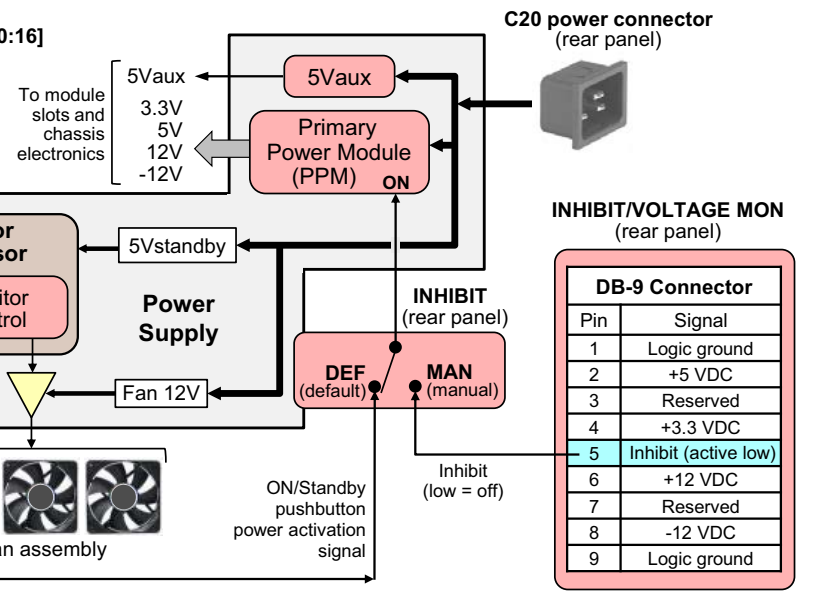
0:16]

C20 power connector
(rear panel)

5Vaux

To module slots and chassis electronics

3.3V
5V
12V
-12V

5Vaux

Primary Power Module (PPM)
ON

INHIBIT/VOLTAGE MON
(rear panel)

or
sor

5Vstandby

itor
trol

Power Supply

INHIBIT
(rear panel)

DEF
(default)

MAN
(manual)

Fan 12V

| DB-9 Connector | |
|---|---|
| Pin | Signal |
| 1 | Logic ground |
| 2 | +5 VDC |
| 3 | Reserved |
| 4 | +3.3 VDC |
| 5 | Inhibit (active low) |
| 6 | +12 VDC |
| 7 | Reserved |
| 8 | -12 VDC |
| 9 | Logic ground |

Inhibit
(low = off)

ON/Standby pushbutton power activation signal

an assembly